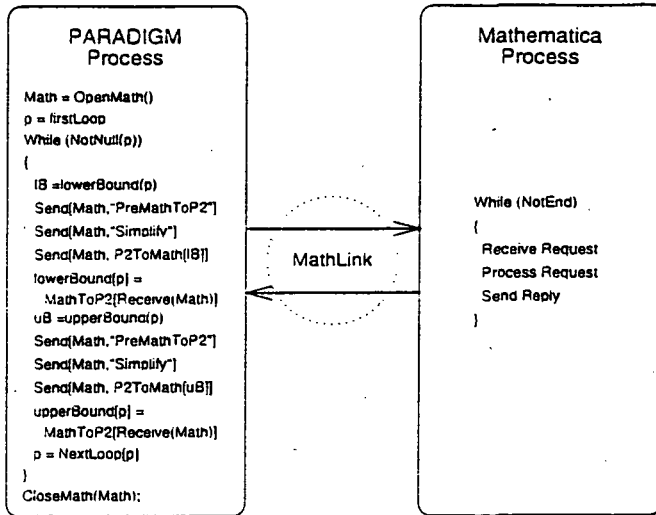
PARADIGM Process

Math = OpenMath()
p = firstLoop
While (NotNull(p))
{
lB =lowerBound(p)
Send[Math,"PreMathToP2"]
Send[Math,"Simplify"]
Send[Math, P2ToMath[lB]]
lowerBound[p] =
MathToP2[Receive(Math)]
uB =upperBound(p)
Send[Math,"PreMathToP2"]
Send[Math,"Simplify"]
Send[Math, P2ToMath[uB]]
upperBound[p] =
MathToP2[Receive(Math)]
p = NextLoop[p]
}
CloseMath(Math);

MathLink

Mathematica Process

While (NotEnd)
{
Receive Request
Process Request
Send Reply
}